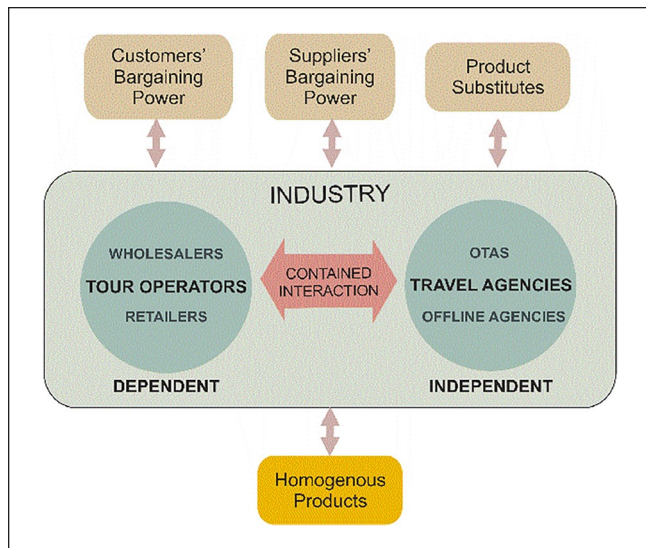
Customers' Bargaining Power

Suppliers' Bargaining Power

Product Substitutes

INDUSTRY

WHOLESALERS
TOUR OPERATORS
RETAILERS

DEPENDENT

CONTAINED INTERACTION

OTAS
TRAVEL AGENCIES
OFFLINE AGENCIES

INDEPENDENT

Homogenous Products